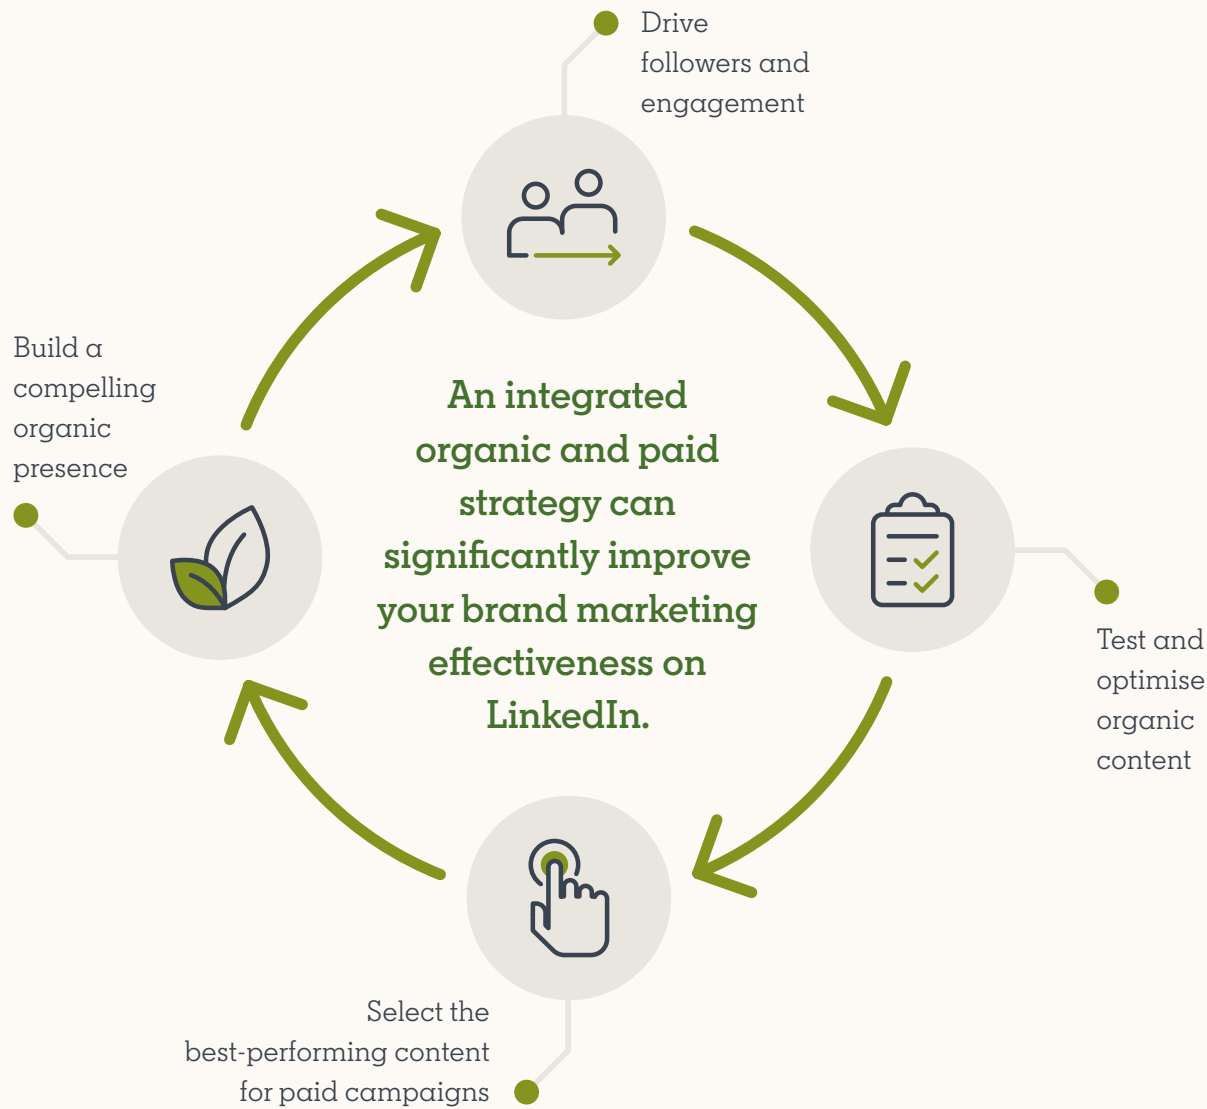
Drive followers and engagement

Build a compelling organic presence

An integrated organic and paid strategy can significantly improve your brand marketing effectiveness on LinkedIn.

Test and optimise organic content

Select the best-performing content for paid campaigns